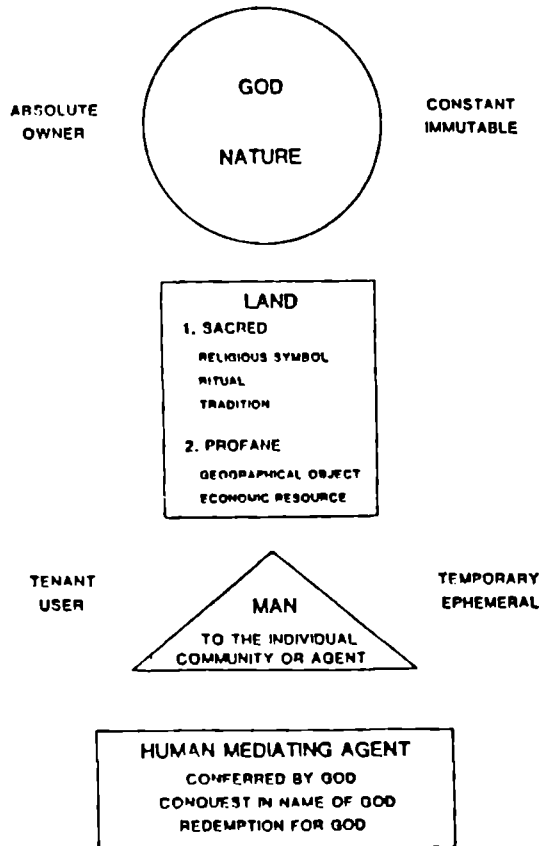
ABSOLUTE OWNER

GOD

NATURE

CONSTANT IMMUTABLE

LAND
1. SACRED
RELIGIOUS SYMBOL
RITUAL
TRADITION
2. PROFANE
GEOGRAPHICAL OBJECT
ECONOMIC RESOURCE

TENANT USER

MAN
TO THE INDIVIDUAL COMMUNITY OR AGENT

TEMPORARY EPHEMERAL

HUMAN MEDIATING AGENT
CONFERRED BY GOD
CONQUEST IN NAME OF GOD
REDEMPTION FOR GOD